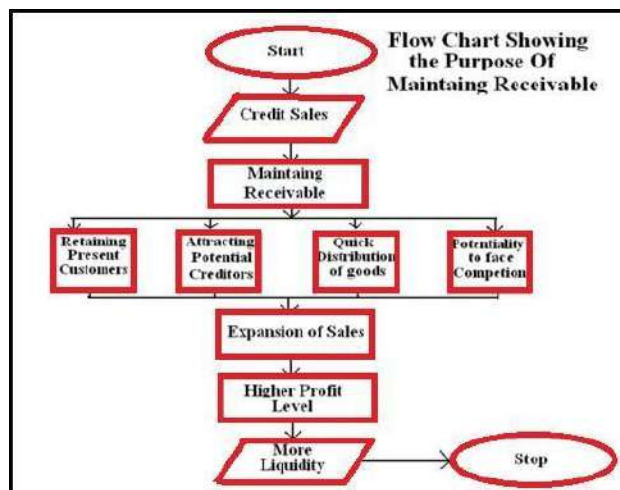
Flow Chart Showing the Purpose Of Maintaing Receivable

Start

Credit Sales

Maintaing Receivable

Retaining Present Customers

Attracting Potential Creditors

Quick Distribution of goods

Potentiality to face Competion

Expansion of Sales

Higher Profit Level

More Liquidity

Stop